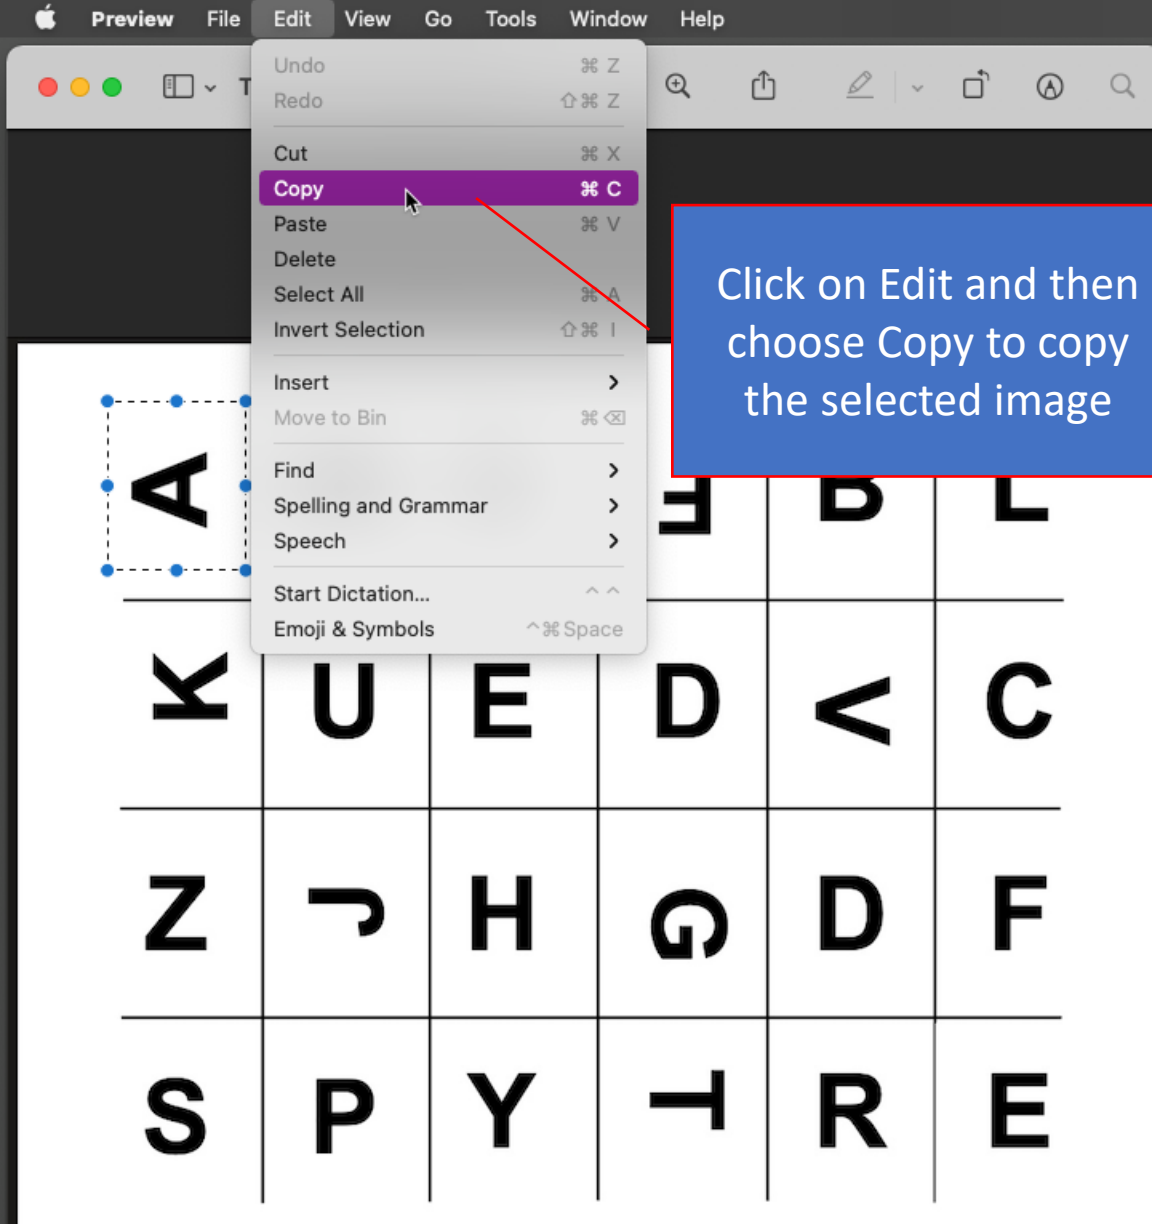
Preview File Edit View Go Tools Window Help

Undo ⌘ Z
Redo ⇧⌘ Z
Cut ⌘ X
Copy ⌘ C
Paste ⌘ V
Delete
Select All ⌘ A
Invert Selection ⇧⌘ I
Insert >
Move to Bin ⌘ ⌫
Find >
Spelling and Grammar >
Speech >
Start Dictation...
Emoji & Symbols ^⌘ Space

Click on Edit and then choose Copy to copy the selected image

| A | | | | B | L |
|---|---|---|---|---|---|
| K | U | E | D | < | C |
| Z | J | H | G | D | F |
| S | P | Y | T | R | E |